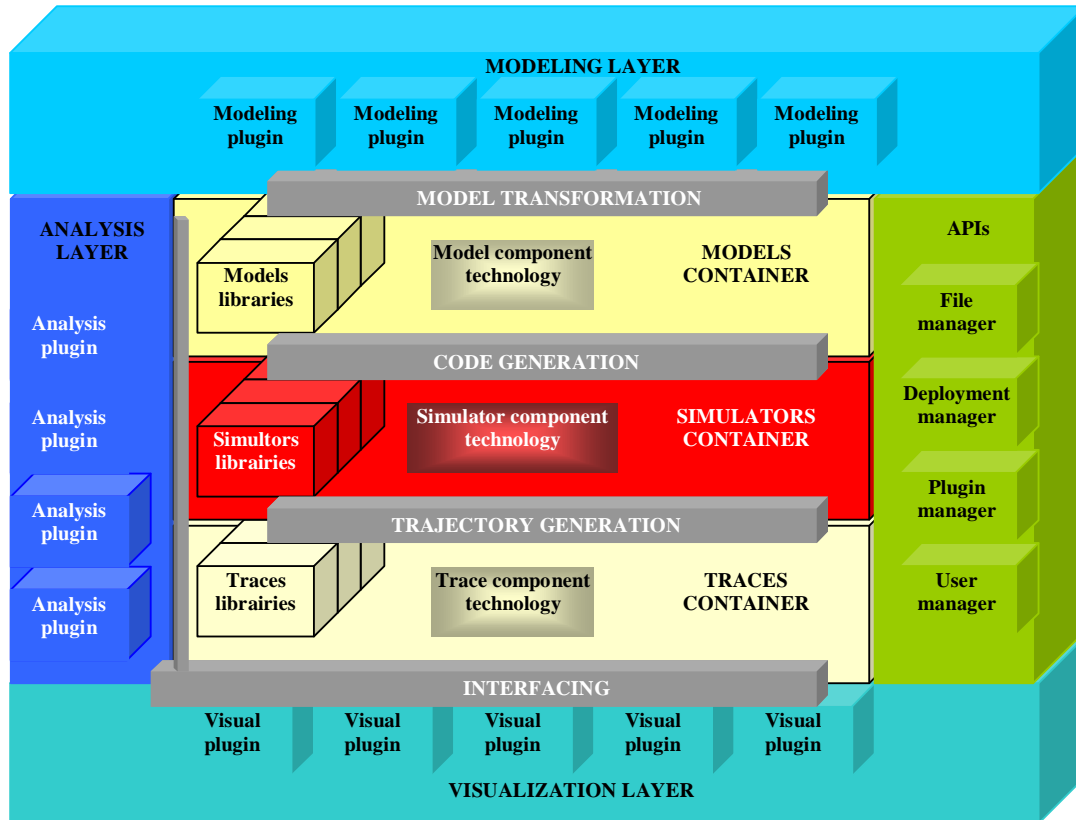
MODELING LAYER

Modeling plugin

Modeling plugin

Modeling plugin

Modeling plugin

Modeling plugin

MODEL TRANSFORMATION

ANALYSIS LAYER

Analysis plugin

Analysis plugin

Analysis plugin

Analysis plugin

Models libraries

Model component technology

MODELS CONTAINER

CODE GENERATION

Simultors librairies

Simulator component technology

SIMULATORS CONTAINER

TRAJECTORY GENERATION

Traces librairies

Trace component technology

TRACES CONTAINER

APIs

File manager

Deployment manager

Plugin manager

User manager

INTERFACING

Visual plugin

Visual plugin

Visual plugin

Visual plugin

Visual plugin

VISUALIZATION LAYER